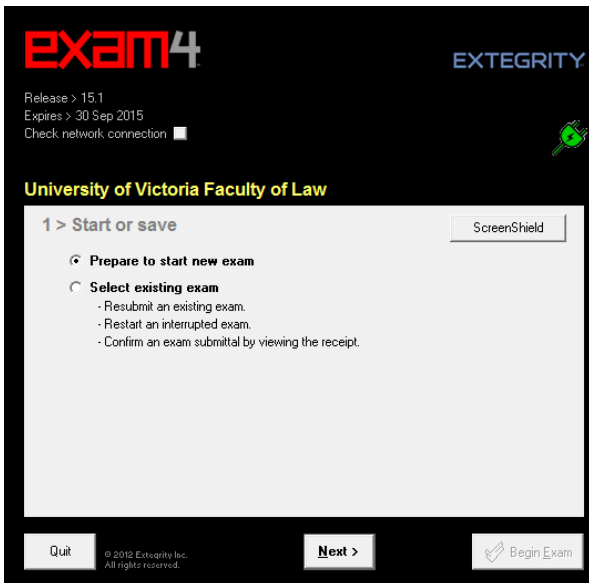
exam4

EXTEGRITY

Release > 15.1
Expires > 30 Sep 2015
Check network connection

University of Victoria Faculty of Law

1 > Start or save

ScreenShield

Prepare to start new exam

Select existing exam
- Resubmit an existing exam.
- Restart an interrupted exam.
- Confirm an exam submittal by viewing the receipt.

Quit

© 2012 Extegrity Inc.
All rights reserved.

Next >

Begin Exam